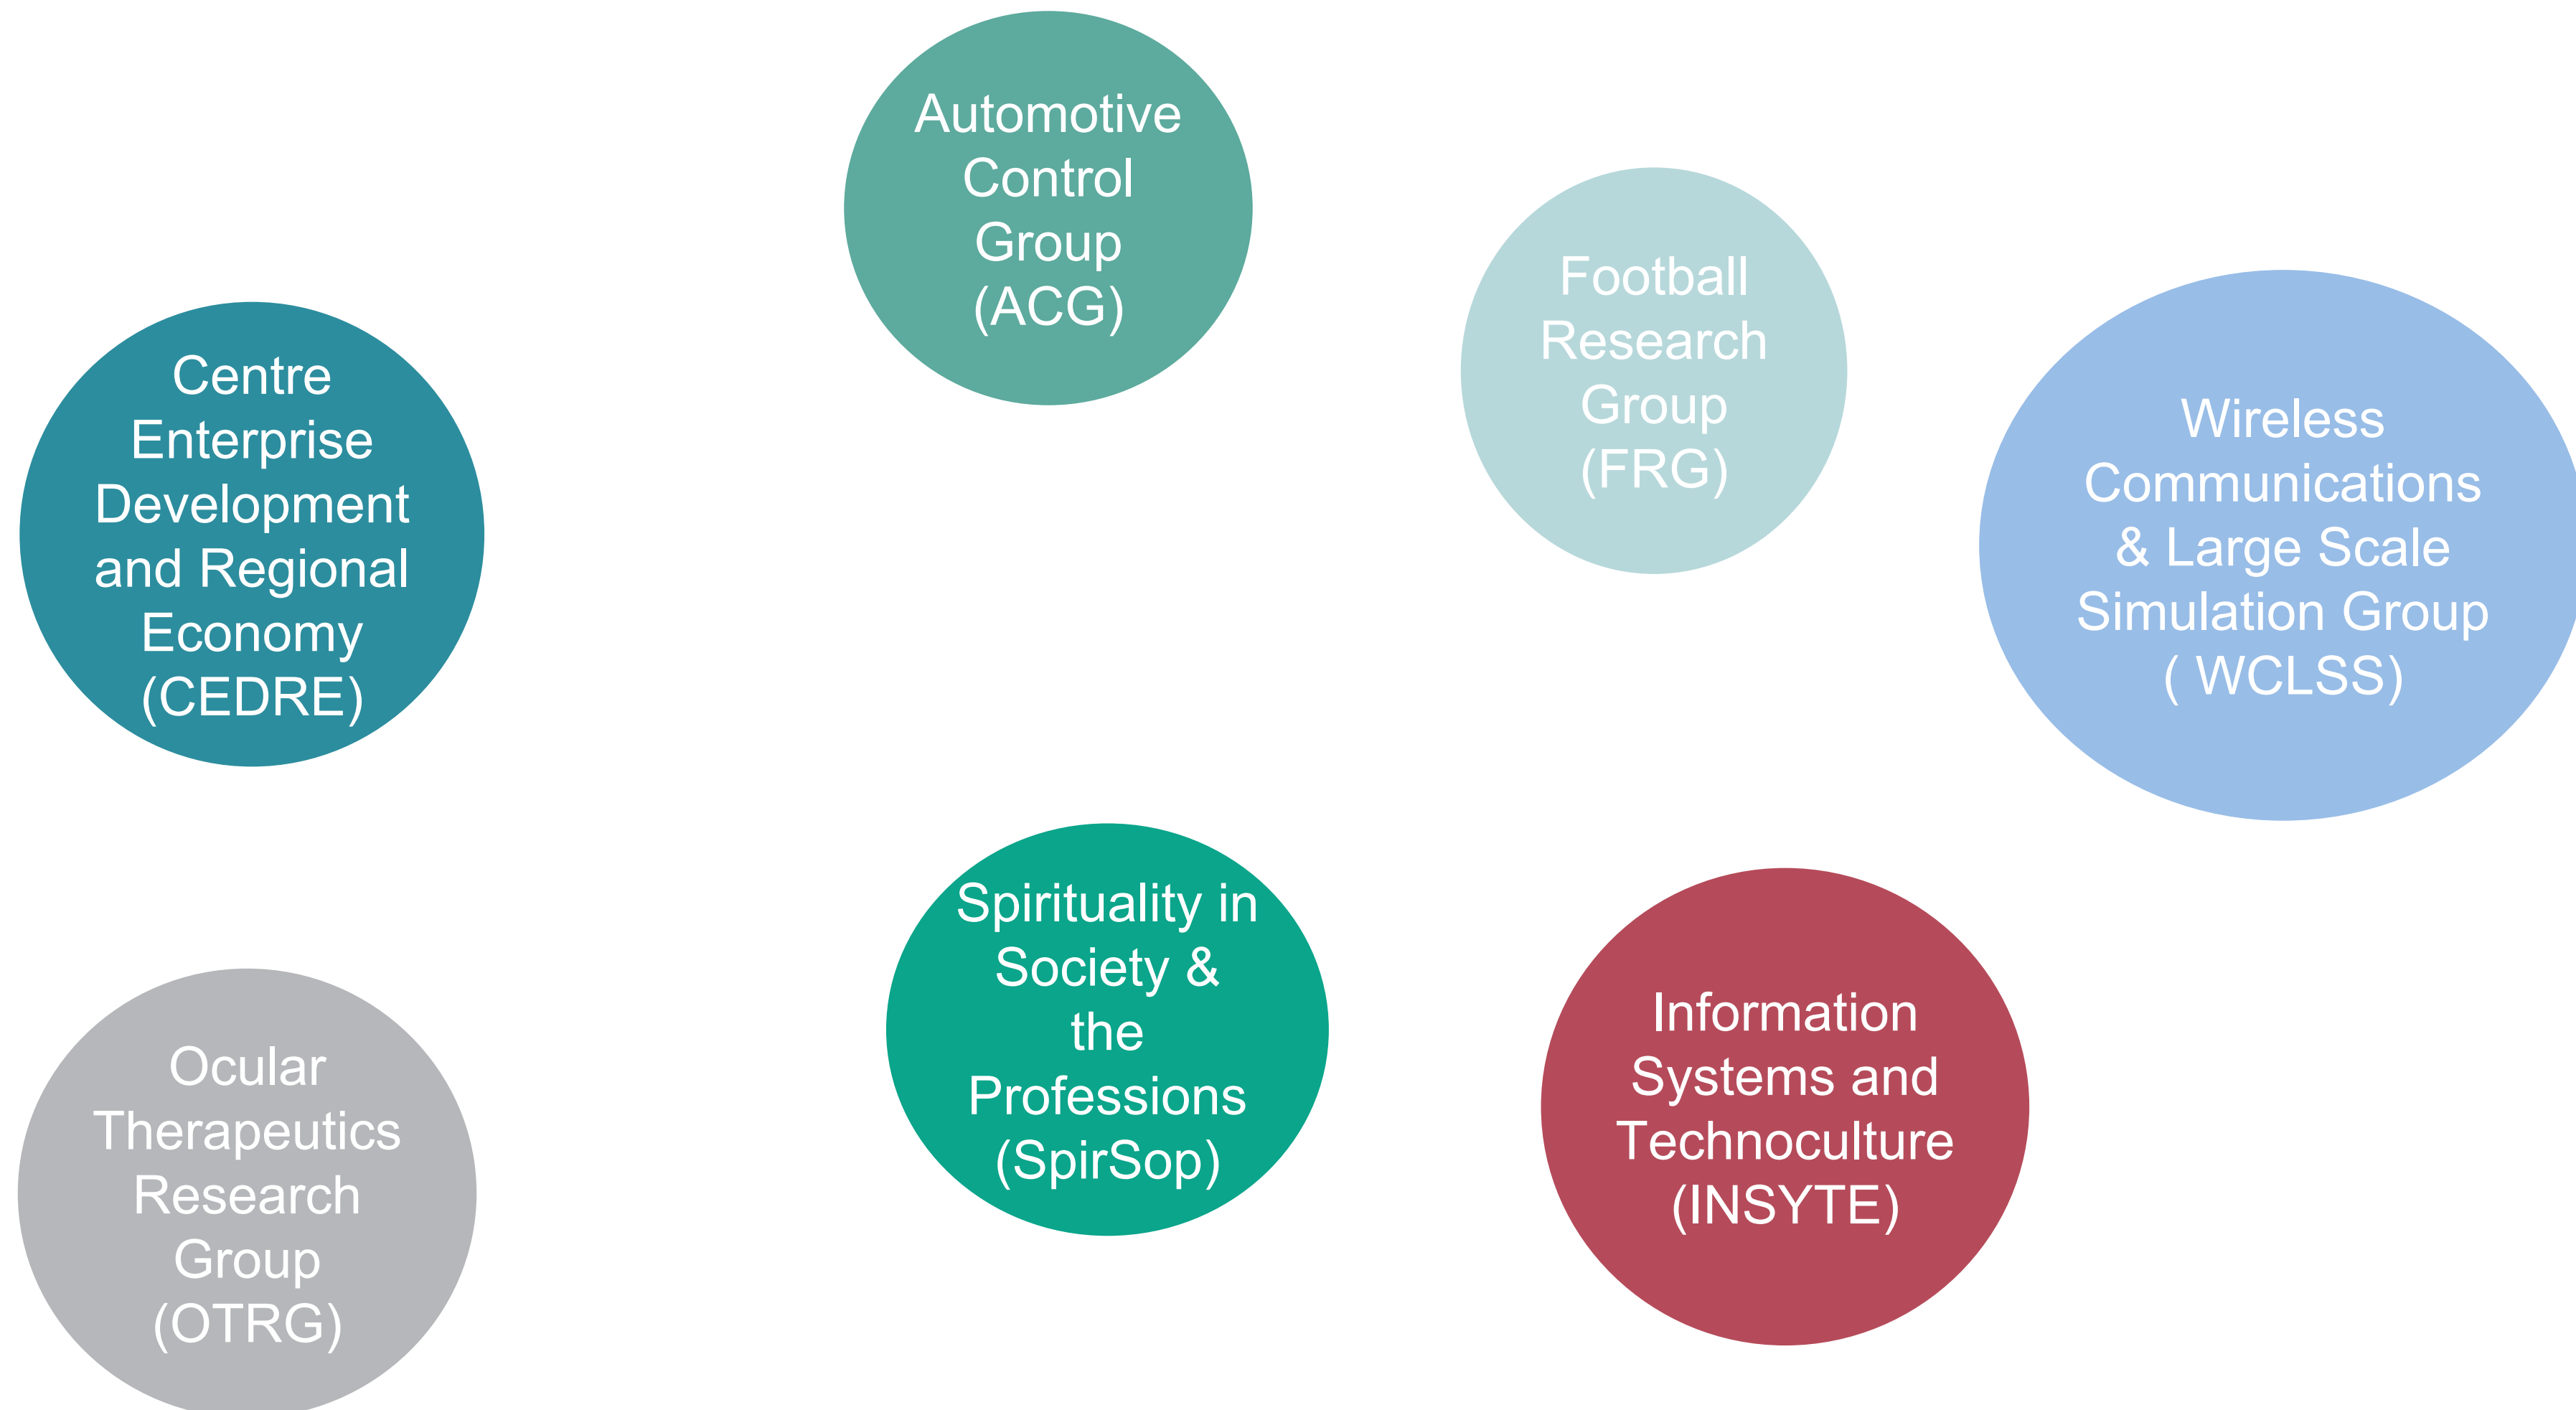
Automotive Control Group (ACG)

Centre Enterprise Development and Regional Economy (CEDRE)

Football Research Group (FRG)

Wireless Communications & Large Scale Simulation Group ( WCLSS)

Spirituality in Society & the Professions (SpirSop)

Information Systems and Technoculture (INSYTE)

Ocular Therapeutics Research Group (OTRG)